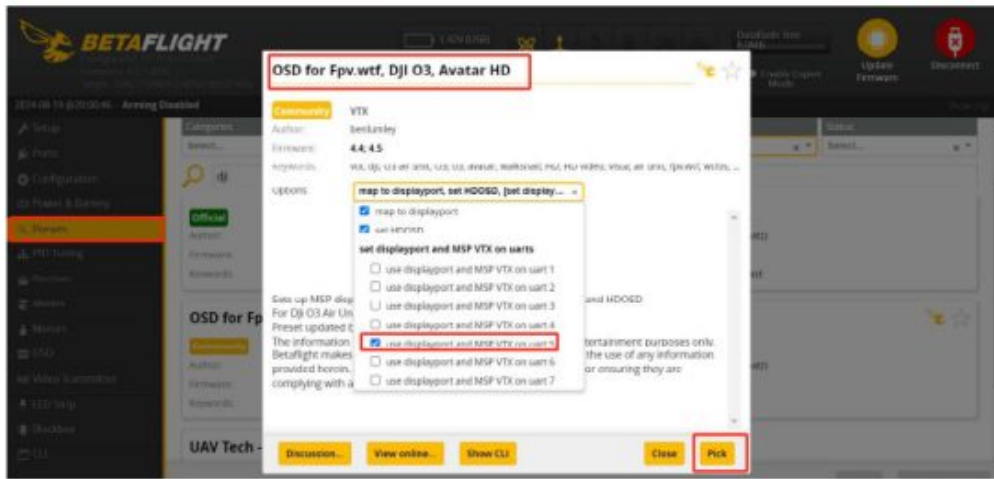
BETAFLIGHT

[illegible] - Arming Disabled

Setup
Ports
Configuration
Power & Battery
Presets
PID Tuning
Receiver
Modes
Motors
OSD
Video Transmitter
LED Strip
Blackbox
CLI

Update Firmware
Disconnect

Categories
Select...
Status
Select...

dji

Official
Author:
Firmware:
Keywords:

OSD for Fp
Community
Author:
Firmware:
Keywords:

UAV Tech -

OSD for Fpv.wtf, DJI O3, Avatar HD

Community VTX
Author: bentunley
Firmware: 4.4; 4.5
Keywords: vtx, dji, o3 air unit, o3, o3, avatar, walksnail, hd, HD video, vista, air unit, fpv.wtf, wtfos, ...

Options: map to displayport, set HDOSD, [set display...

map to displayport
set HDOSD
set displayport and MSP VTX on uarts
use displayport and MSP VTX on uart 1
use displayport and MSP VTX on uart 2
use displayport and MSP VTX on uart 3
use displayport and MSP VTX on uart 4
use displayport and MSP VTX on uart 5
use displayport and MSP VTX on uart 6
use displayport and MSP VTX on uart 7

Sets up MSP disp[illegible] and HDOSD.
For DJI O3 Air Un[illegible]
Preset updated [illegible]
The information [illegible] entertainment purposes only.
Betaflight makes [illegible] the use of any information provided herein. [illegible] or ensuring they are complying with a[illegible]

Discussion...
View online...
Show CLI
Close
Pick